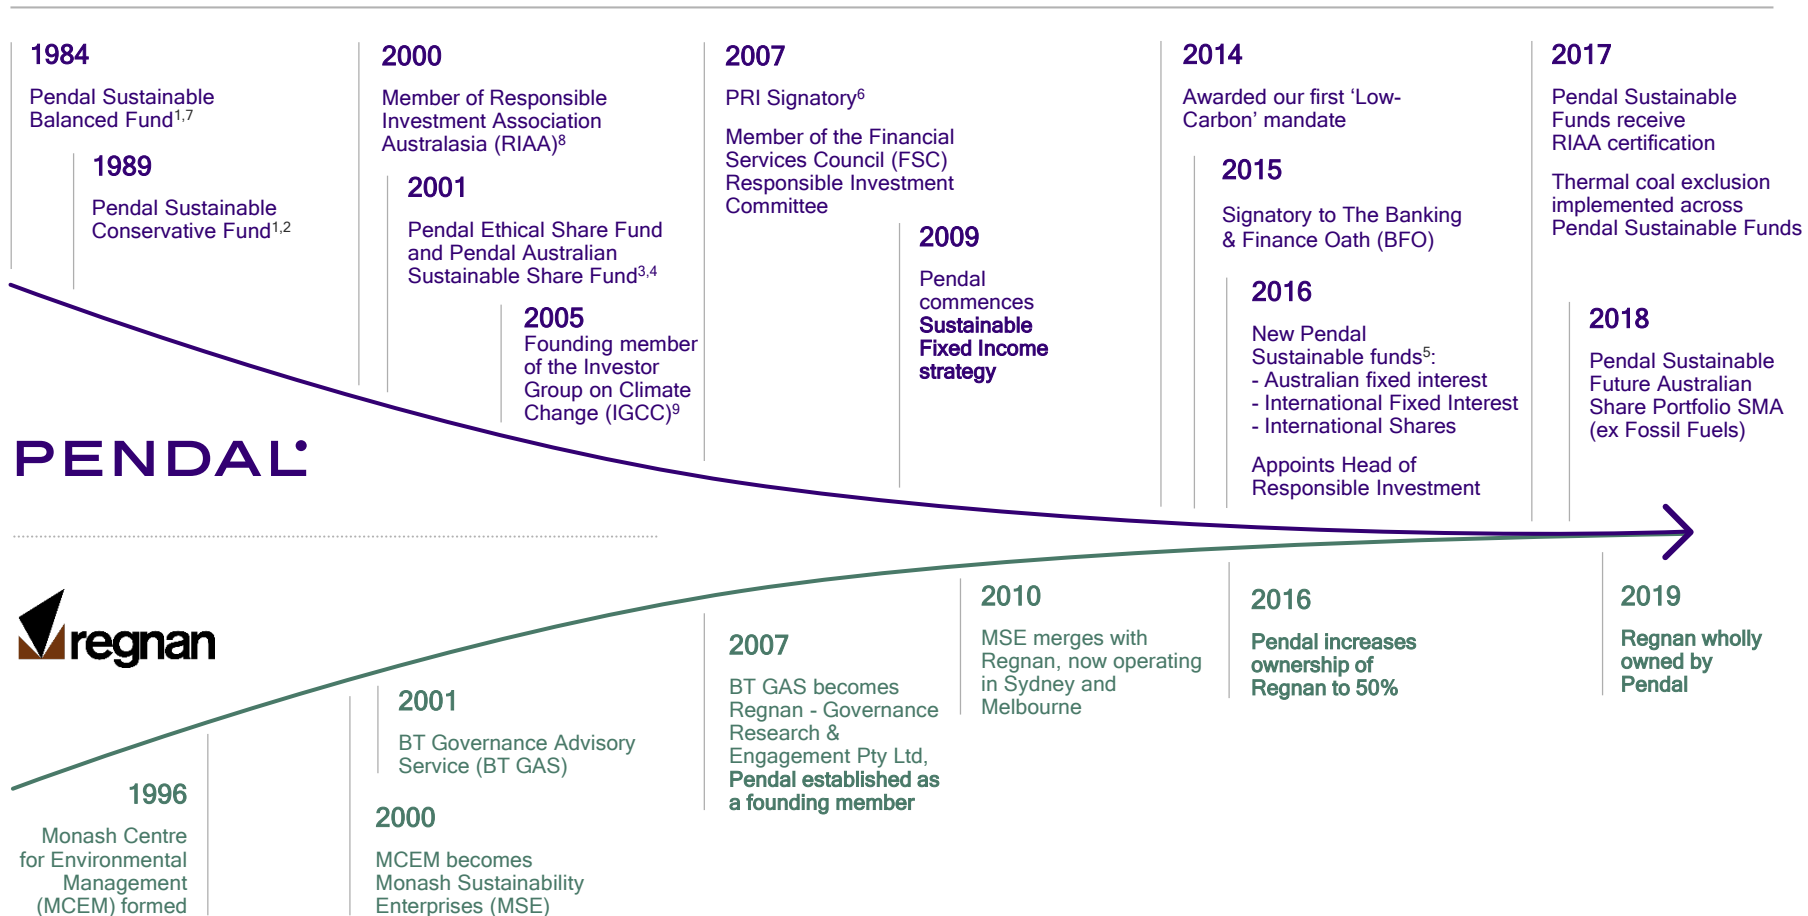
1984

Pendal Sustainable Balanced Fund$^{1,7}$

1989

Pendal Sustainable Conservative Fund$^{1,2}$

2000

Member of Responsible Investment Association Australasia (RIAA)$^{8}$

2001

Pendal Ethical Share Fund and Pendal Australian Sustainable Share Fund$^{3,4}$

2005

Founding member of the Investor Group on Climate Change (IGCC)$^{9}$

2007

PRI Signatory$^{6}$

Member of the Financial Services Council (FSC) Responsible Investment Committee

2009

Pendal commences **Sustainable Fixed Income strategy**

2014

Awarded our first 'Low-Carbon' mandate

2015

Signatory to The Banking & Finance Oath (BFO)

2016

New Pendal Sustainable funds$^{5}$:
- Australian fixed interest
- International Fixed Interest
- International Shares

Appoints Head of Responsible Investment

2017

Pendal Sustainable Funds receive RIAA certification

Thermal coal exclusion implemented across Pendal Sustainable Funds

2018

Pendal Sustainable Future Australian Share Portfolio SMA (ex Fossil Fuels)

PENDAL

regnan

1996

Monash Centre for Environmental Management (MCEM) formed

2001

BT Governance Advisory Service (BT GAS)

2000

MCEM becomes Monash Sustainability Enterprises (MSE)

2007

BT GAS becomes Regnan - Governance Research & Engagement Pty Ltd, **Pendal established as a founding member**

2010

MSE merges with Regnan, now operating in Sydney and Melbourne

2016

**Pendal increases ownership of Regnan to 50%**

2019

**Regnan wholly owned by Pendal**